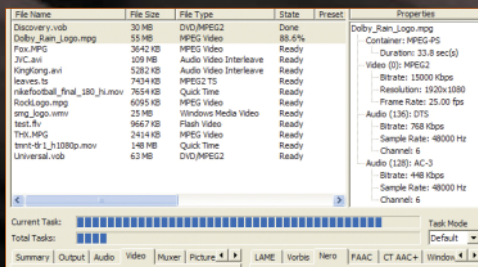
| File Name | File Size | File Type | State | Preset |
|---|---|---|---|---|
| Discovery.vob | 30 MB | DVD/MPEG2 | Done | |
| Dolby_Rain_Logo.mpg | 55 MB | MPEG Video | 88.6% | |
| Fox.MPG | 3642 KB | MPEG Video | Ready | |
| JVC.avi | 109 MB | Audio Video Interleave | Ready | |
| KingKong.avi | 5282 KB | Audio Video Interleave | Ready | |
| leaves.ts | 7434 KB | MPEG2 TS | Ready | |
| nikefootball_final_180_hi.mov | 7654 KB | Quick Time | Ready | |
| RockLogo.mpg | 6095 KB | MPEG Video | Ready | |
| smg_logo.wmv | 25 MB | Windows Media Video | Ready | |
| test.flv | 9667 KB | Flash Video | Ready | |
| THX.MPG | 2414 KB | MPEG Video | Ready | |
| tmnt-tlr1_h1080p.mov | 148 MB | Quick Time | Ready | |
| Universal.vob | 63 MB | DVD/MPEG2 | Ready | |

Properties
Dolby_Rain_Logo.mpg
Container: MPEG-PS
Duration: 33.8 sec(s)
Video(0): MPEG2
Bitrate: 15000 Kbps
Resolution: 1920x1080
Frame Rate: 25.00 fps
Audio (136): DTS
Bitrate: 768 Kbps
Sample Rate: 48000 Hz
Channel: 6
Audio (128): AC-3
Bitrate: 448 Kbps
Sample Rate: 48000 Hz
Channel: 6

Current Task:
Total Tasks:
Task Mode
Default

Summary | Output | Audio | Video | Muxer | Picture | LAME | Vorbis | Nero | FAAC | CT AAC+ | Window